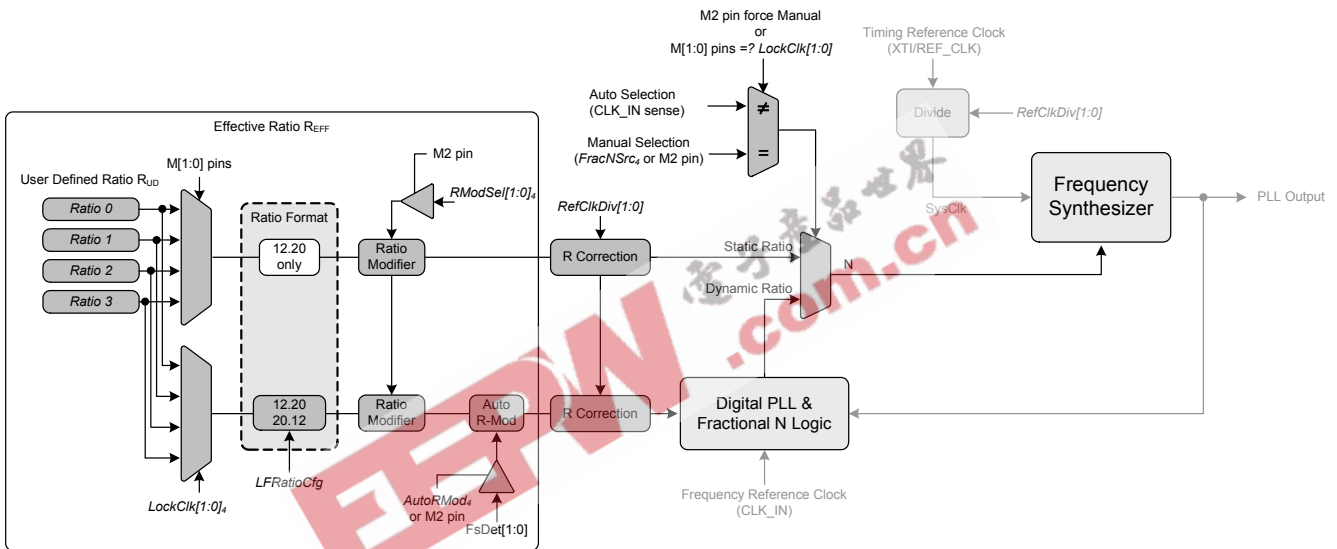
M2 pin force Manual
or
M[1:0] pins =? $LockClk[1:0]$

Timing Reference Clock
(XTI/REF_CLK)

Auto Selection
(CLK_IN sense)

Manual Selection
($FracNSrc_4$ or M2 pin)

≠

=

Divide

$RefClkDiv[1:0]$

Effective Ratio $R_{EFF}$

M[1:0] pins

User Defined Ratio $R_{UD}$

M2 pin

$RModSel[1:0]_4$

Frequency Synthesizer

SysClk

PLL Output

Ratio 0

Ratio 1

Ratio 2

Ratio 3

Ratio Format

12.20 only

Ratio Modifier

$RefClkDiv[1:0]$

R Correction

Static Ratio

N

Dynamic Ratio

12.20
20.12

Ratio Modifier

Auto
R-Mod

R Correction

Digital PLL &
Fractional N Logic

$LFRatioCfg$

$LockClk[1:0]_4$

$AutoRMod_4$
or M2 pin

FsDet[1:0]

Frequency Reference Clock
(CLK_IN)

.com.cn